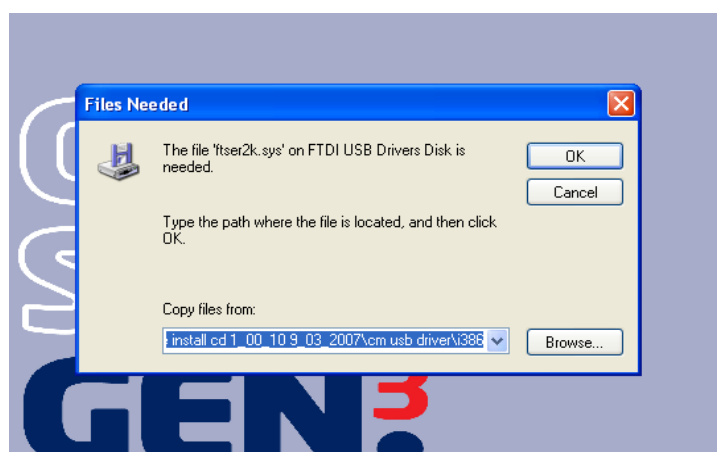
Files Needed

The file 'ftser2k.sys' on FTDI USB Drivers Disk is needed.

OK

Cancel

Type the path where the file is located, and then click OK.

Copy files from:

install cd 1_00_10 9_03_2007\cm usb driver\i386

Browse...

GEN3